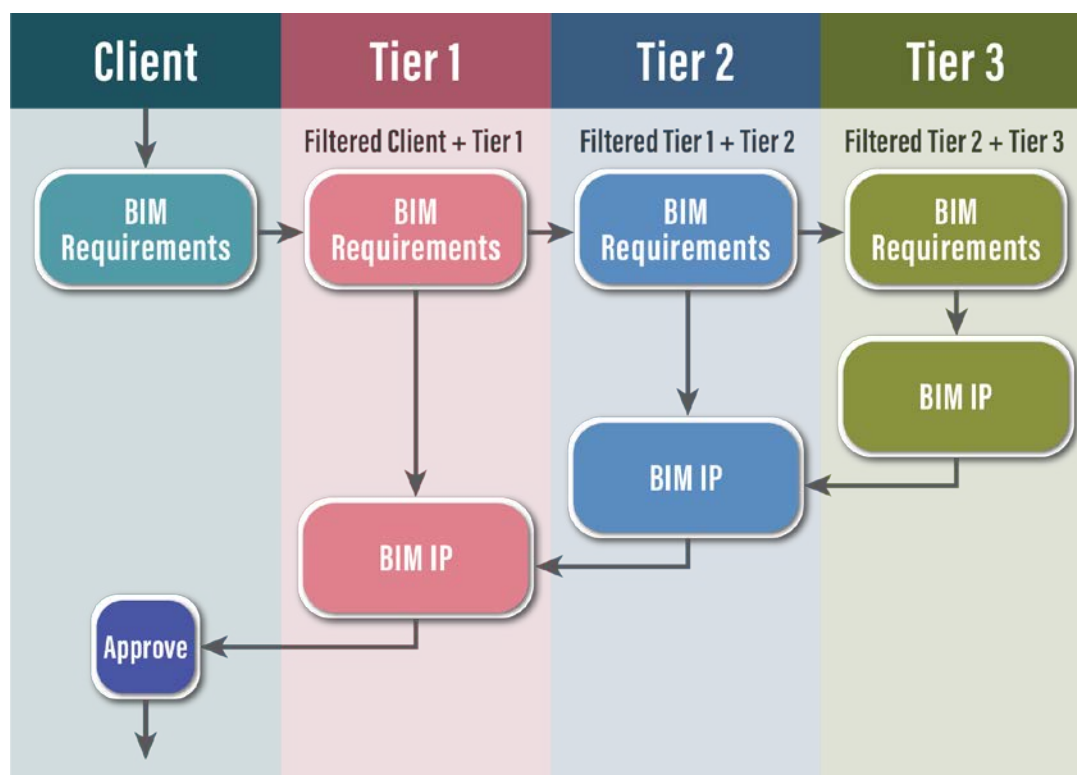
Client

Tier 1

Tier 2

Tier 3

Filtered Client + Tier 1

Filtered Tier 1 + Tier 2

Filtered Tier 2 + Tier 3

BIM Requirements

BIM Requirements

BIM Requirements

BIM Requirements

BIM IP

BIM IP

BIM IP

Approve